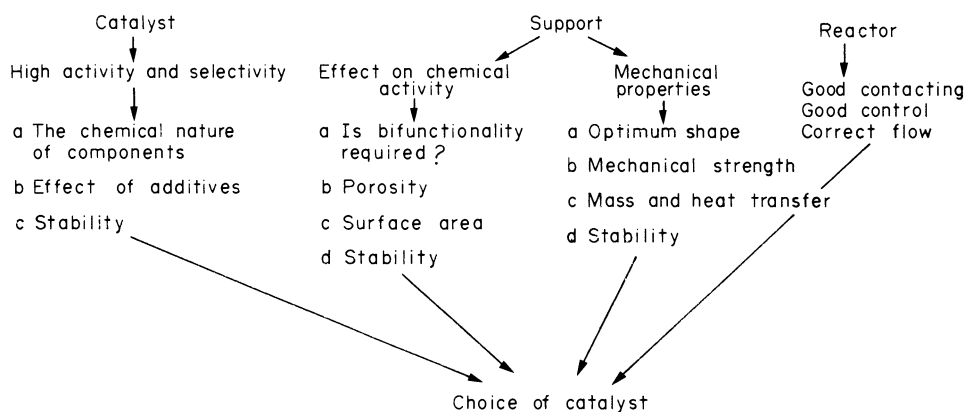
Catalyst

High activity and selectivity

a The chemical nature of components

b Effect of additives

c Stability

Support

Effect on chemical activity

a Is bifunctionality required ?

b Porosity

c Surface area

d Stability

Mechanical properties

a Optimum shape

b Mechanical strength

c Mass and heat transfer

d Stability

Reactor

Good contacting
Good control
Correct flow

Choice of catalyst